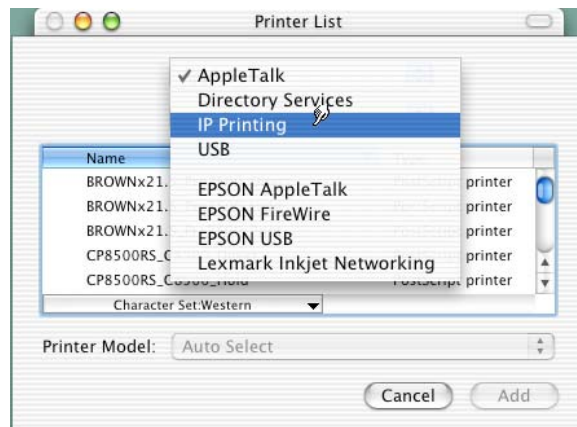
Printer List

✓ AppleTalk
Directory Services
IP Printing
USB
EPSON AppleTalk
EPSON FireWire
EPSON USB
Lexmark Inkjet Networking

Name
BROWNx21. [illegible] printer
BROWNx21. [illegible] printer
BROWNx21. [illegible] printer
CP8500RS_C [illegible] printer
CP8500RS_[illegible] PostScript printer

Character Set:Western

Printer Model: Auto Select

Cancel
Add